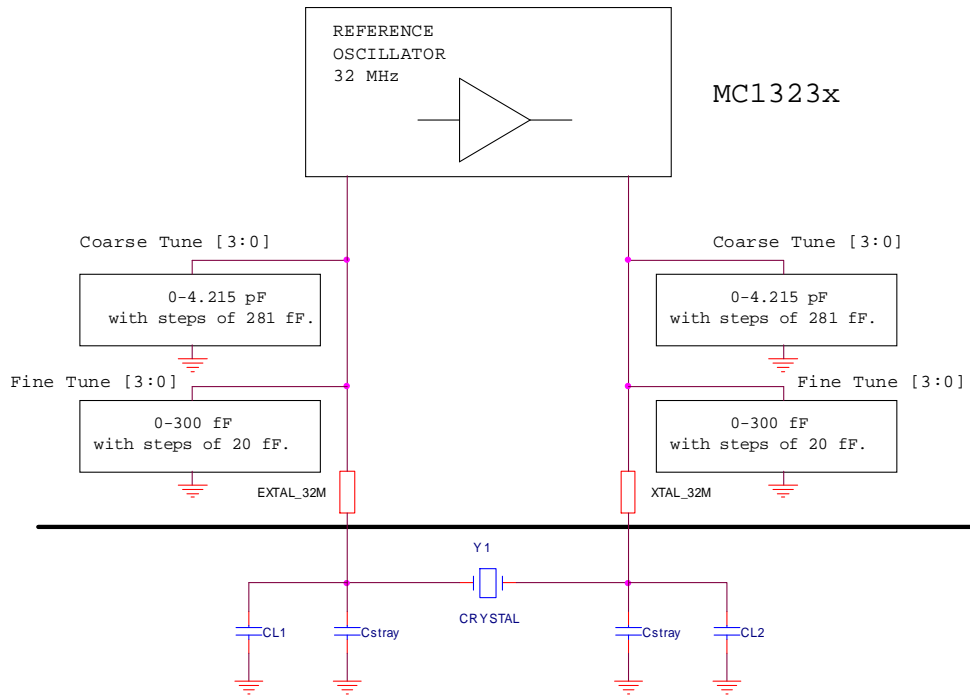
REFERENCE
OSCILLATOR
32 MHz

MC1323x

Coarse Tune [3:0]

0-4.215 pF
with steps of 281 fF.

Fine Tune [3:0]

0-300 fF
with steps of 20 fF.

EXTAL_32M

Coarse Tune [3:0]

0-4.215 pF
with steps of 281 fF.

Fine Tune [3:0]

0-300 fF
with steps of 20 fF.

XTAL_32M

Y1

CRYSTAL

CL1

Cstray

Cstray

CL2